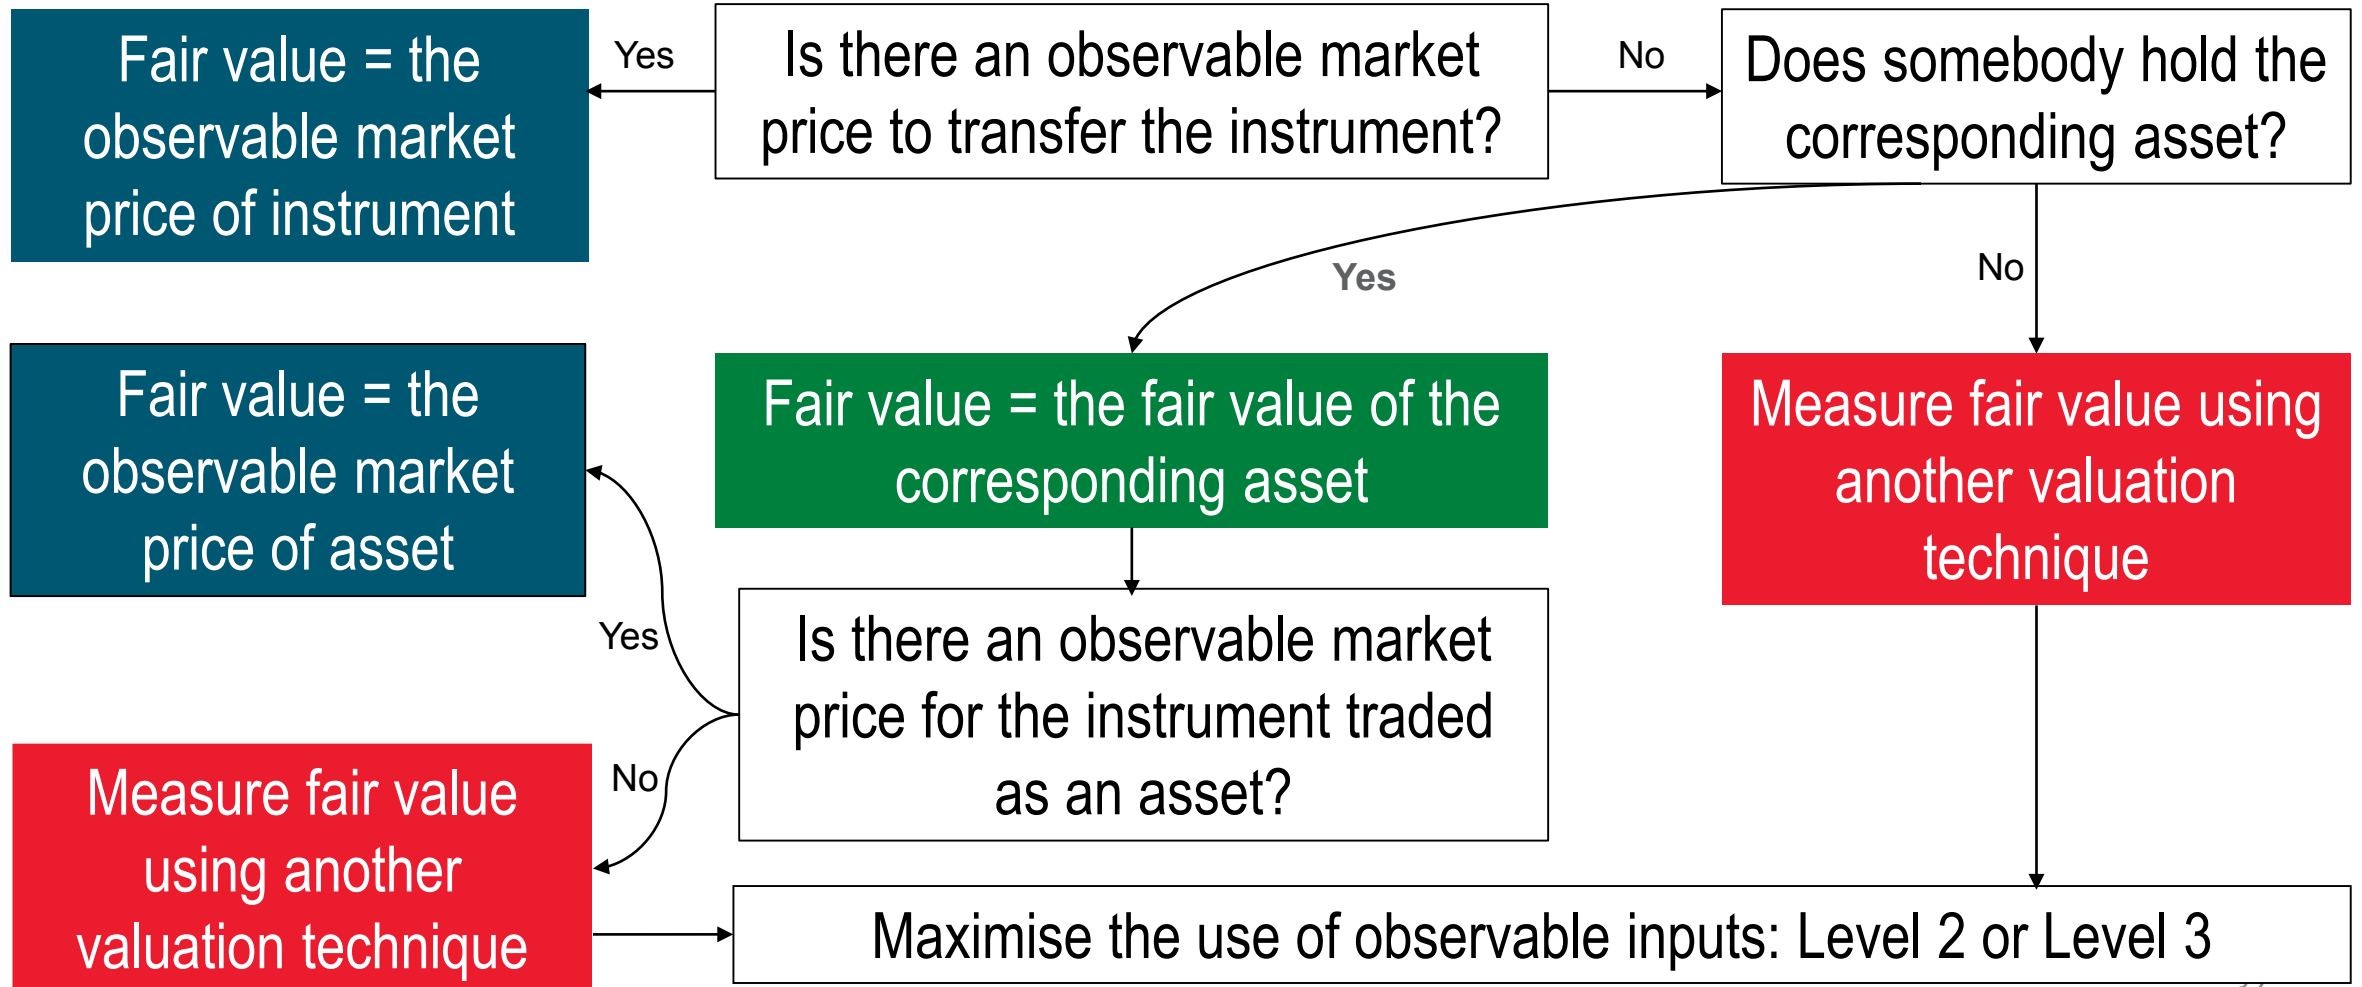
Is there an observable market price to transfer the instrument?

Yes

Fair value = the observable market price of instrument

No

Does somebody hold the corresponding asset?

Yes

No

Fair value = the fair value of the corresponding asset

Measure fair value using another valuation technique

Is there an observable market price for the instrument traded as an asset?

Yes

Fair value = the observable market price of asset

No

Measure fair value using another valuation technique

Maximise the use of observable inputs: Level 2 or Level 3